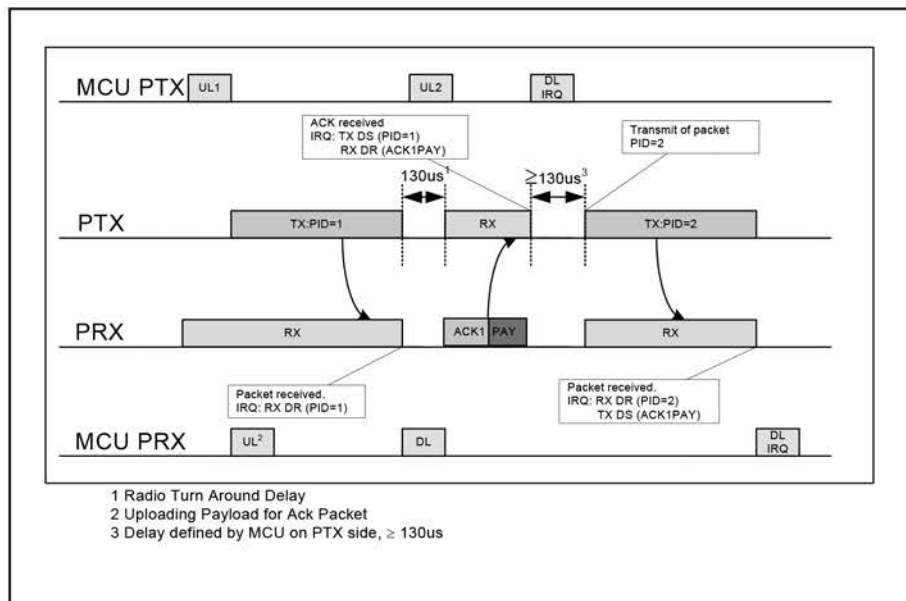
MCU PTX
UL1
UL2
DL IRQ

ACK received
IRQ: TX DS (PID=1)
RX DR (ACK1PAY)

Transmit of packet
PID=2

130us$^1$
$\geq$130us$^3$

PTX
TX:PID=1
RX
TX:PID=2

PRX
RX
ACK1
PAY
RX

Packet received.
IRQ: RX DR (PID=1)

Packet received.
IRQ: RX DR (PID=2)
TX DS (ACK1PAY)

MCU PRX
UL$^2$
DL
DL IRQ

1 Radio Turn Around Delay
2 Uploading Payload for Ack Packet
3 Delay defined by MCU on PTX side, $\geq$ 130us